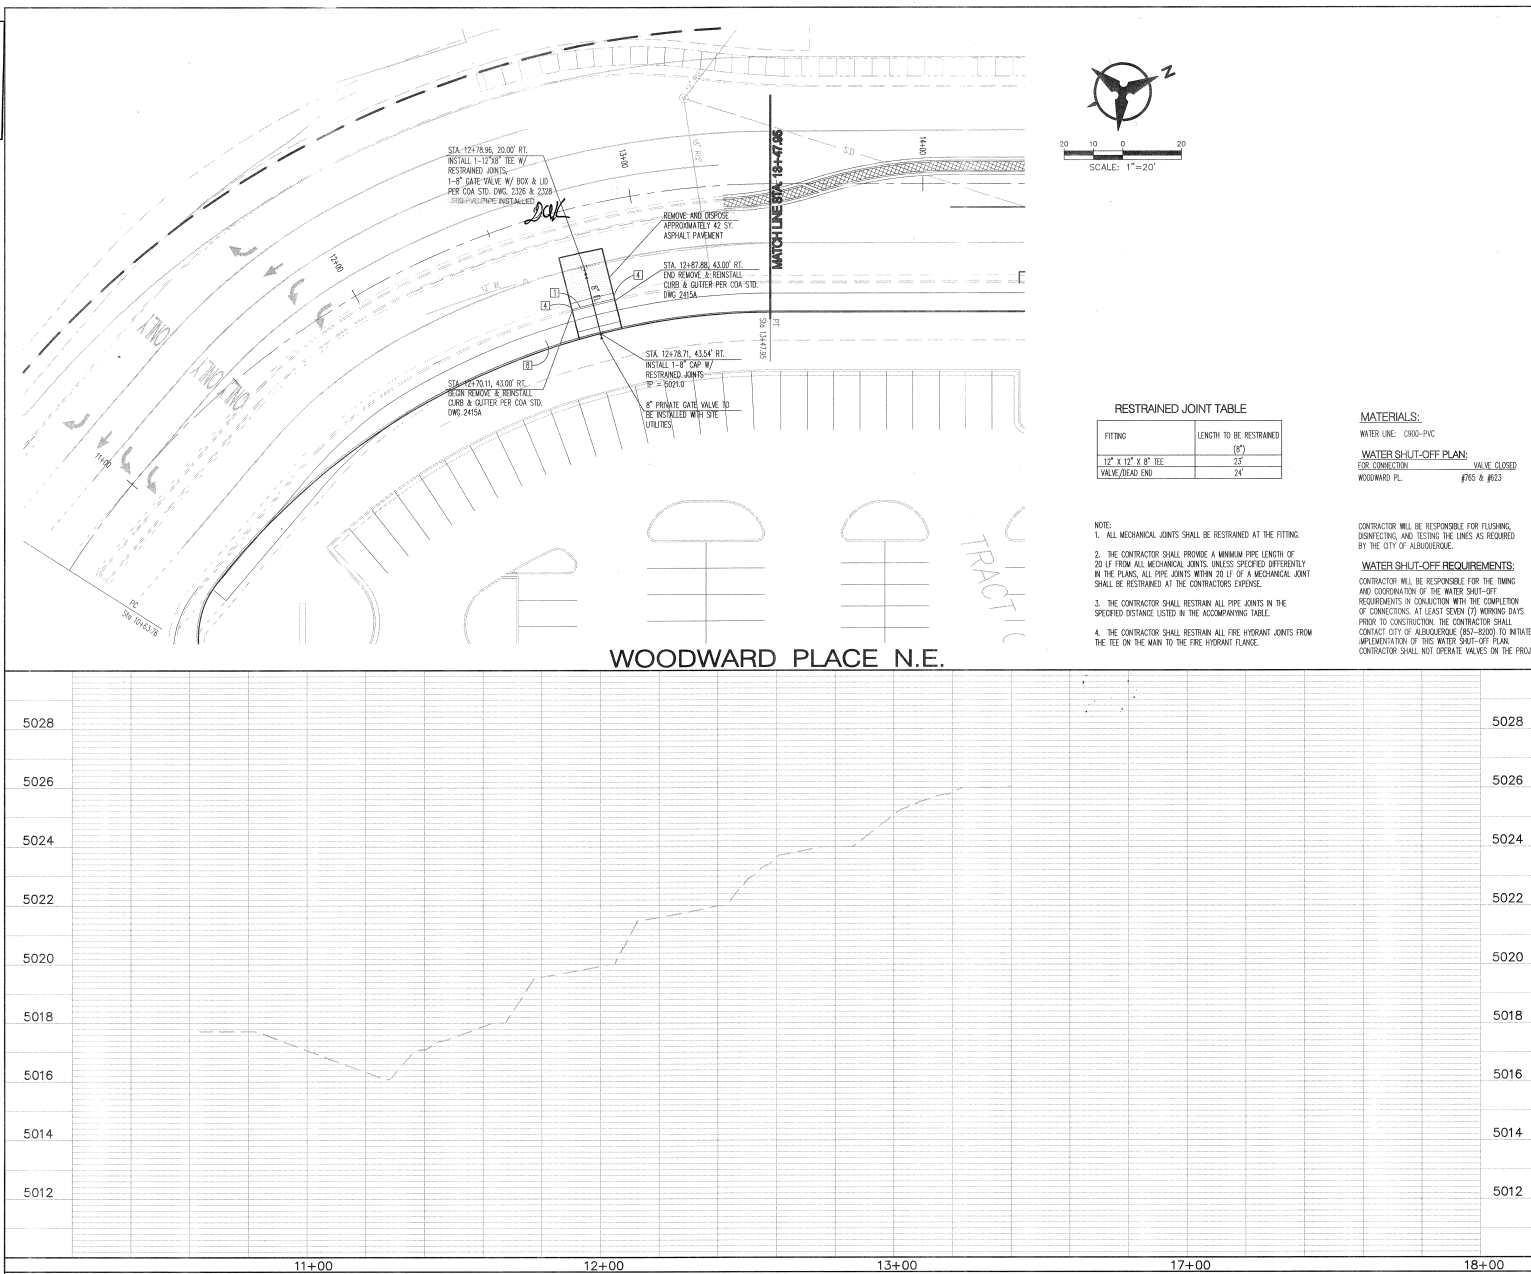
N

20 10 0 20
SCALE: 1"=20'

STA. 12+78.96, 20.00' RT. INSTALL 1-12"X8" TEE W/ RESTRAINED JOINTS, 1-8" GATE VALVE W/ BOX & LID PER COA STD. DWG. 2326 & 2328 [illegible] INSTALLED

DAK

REMOVE AND DISPOSE APPROXIMATELY 42 SY. ASPHALT PAVEMENT

STA. 12+87.88, 43.00' RT. END REMOVE & REINSTALL CURB & GUTTER PER COA STD. DWG 2415A

STA. 12+78.71, 43.54' RT. INSTALL 1-8" CAP W/ RESTRAINED JOINTS TP = 5021.0

8" PRIVATE GATE VALVE TO BE INSTALLED WITH SITE UTILITIES

STA. 12+70.11, 43.00' RT. BEGIN REMOVE & REINSTALL CURB & GUTTER PER COA STD. DWG 2415A

MATCH LINE STA. 13+47.95

Sta 13+47.95
PT
PC
Sta 10+63.76

11+00
12+00
13+00
14+00

1
4
4
8
8"

ONLY
ONLY
ONLY

TRACT

RESTRAINED JOINT TABLE

| FITTING | LENGTH TO BE RESTRAINED (8") |
|---|---|
| 12" X 12" X 8" TEE | 23' |
| VALVE/DEAD END | 24' |

NOTE:
1. ALL MECHANICAL JOINTS SHALL BE RESTRAINED AT THE FITTING.

2. THE CONTRACTOR SHALL PROVIDE A MINIMUM PIPE LENGTH OF 20 LF FROM ALL MECHANICAL JOINTS. UNLESS SPECIFIED DIFFERENTLY IN THE PLANS, ALL PIPE JOINTS WITHIN 20 LF OF A MECHANICAL JOINT SHALL BE RESTRAINED AT THE CONTRACTORS EXPENSE.

3. THE CONTRACTOR SHALL RESTRAIN ALL PIPE JOINTS IN THE SPECIFIED DISTANCE LISTED IN THE ACCOMPANYING TABLE.

4. THE CONTRACTOR SHALL RESTRAIN ALL FIRE HYDRANT JOINTS FROM THE TEE ON THE MAIN TO THE FIRE HYDRANT FLANGE.

MATERIALS:
WATER LINE: C900-PVC

WATER SHUT-OFF PLAN:
FOR CONNECTION VALVE CLOSED
WOODWARD PL. #765 & #623

CONTRACTOR WILL BE RESPONSIBLE FOR FLUSHING, DISINFECTING, AND TESTING THE LINES AS REQUIRED BY THE CITY OF ALBUQUERQUE.

WATER SHUT-OFF REQUIREMENTS:
CONTRACTOR WILL BE RESPONSIBLE FOR THE TIMING AND COORDINATION OF THE WATER SHUT-OFF REQUIREMENTS IN CONJUCTION WITH THE COMPLETION OF CONNECTIONS. AT LEAST SEVEN (7) WORKING DAYS PRIOR TO CONSTRUCTION. THE CONTRACTOR SHALL CONTACT CITY OF ALBUQUERQUE (857-8200) TO INITIATE IMPLEMENTATION OF THIS WATER SHUT-OFF PLAN. CONTRACTOR SHALL NOT OPERATE VALVES ON THE PROJ

WOODWARD PLACE N.E.

5028 5028
5026 5026
5024 5024
5022 5022
5020 5020
5018 5018
5016 5016
5014 5014
5012 5012

11+00 12+00 13+00 17+00 18+00